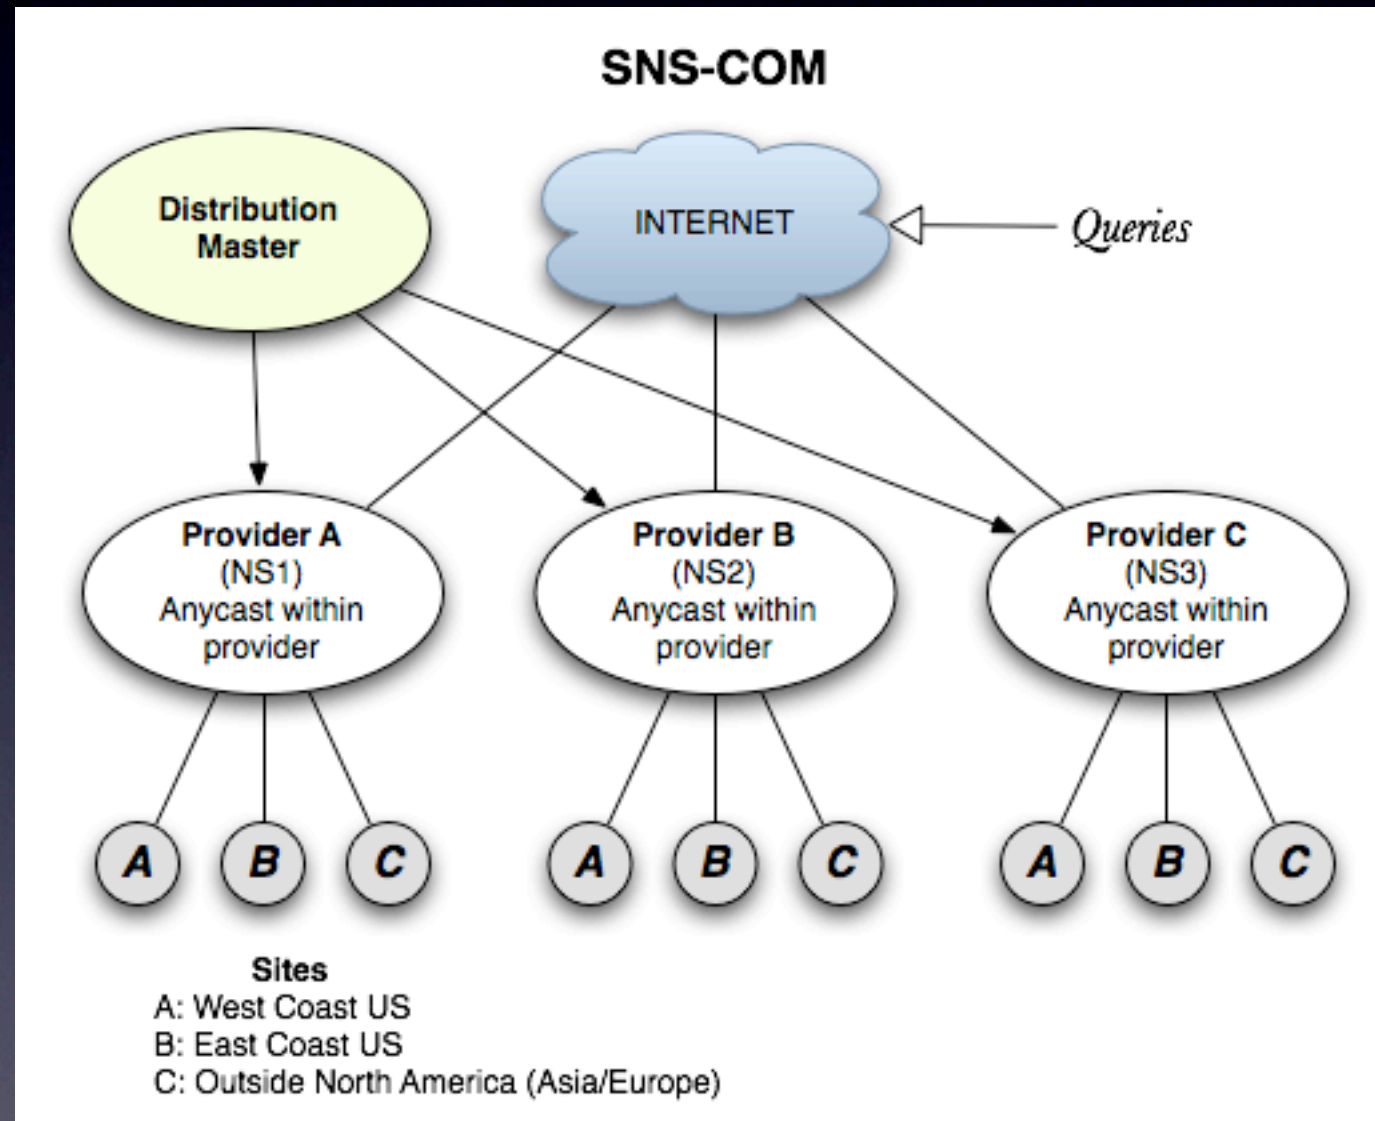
SNS-COM

Distribution Master

INTERNET

Queries

Provider A
(NS1)
Anycast within provider

Provider B
(NS2)
Anycast within provider

Provider C
(NS3)
Anycast within provider

A B C

A B C

A B C

Sites
A: West Coast US
B: East Coast US
C: Outside North America (Asia/Europe)